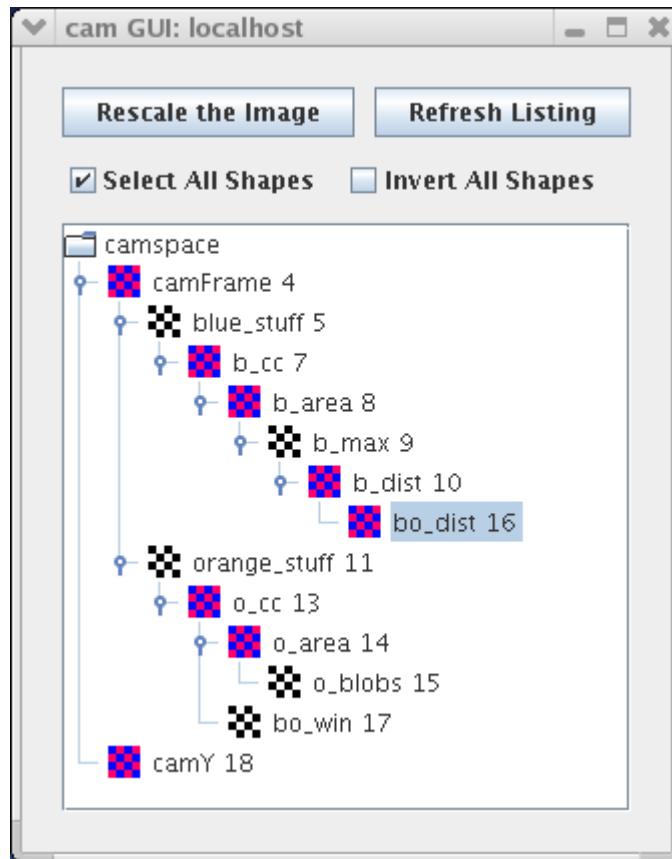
cam GUI: localhost

Rescale the Image
Refresh Listing

Select All Shapes
Invert All Shapes

camspace
camFrame 4
blue_stuff 5
b_cc 7
b_area 8
b_max 9
b_dist 10
bo_dist 16
orange_stuff 11
o_cc 13
o_area 14
o_blobs 15
bo_win 17
camY 18